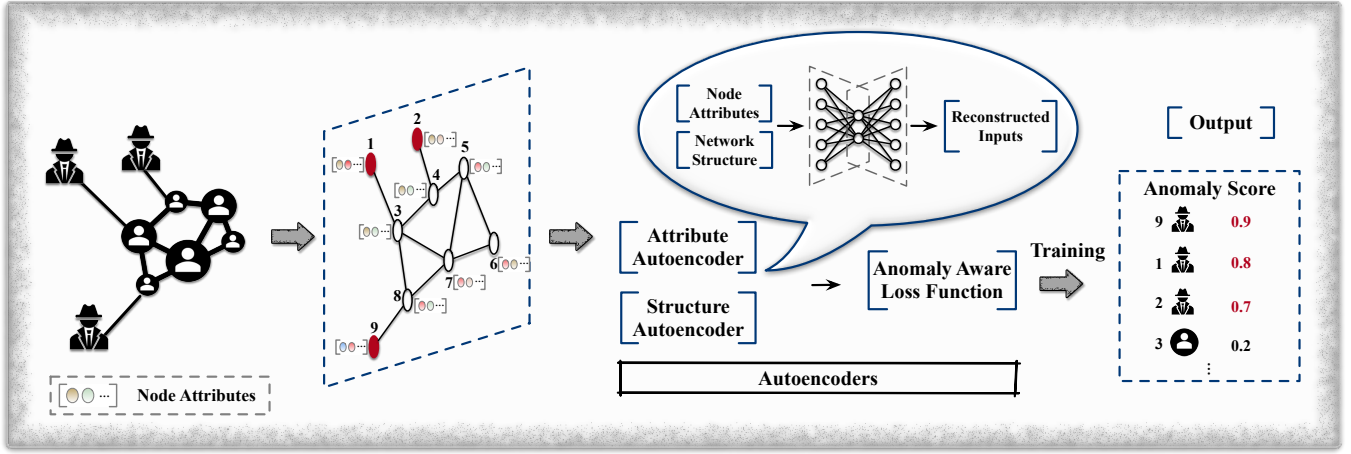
Node Attributes

1
2
5
4
3
6
7
8
9

Node Attributes
Network Structure
Reconstructed Inputs

Attribute Autoencoder
Structure Autoencoder
Anomaly Aware Loss Function
Training
Autoencoders

Output

Anomaly Score
9 0.9
1 0.8
2 0.7
3 0.2
⋮